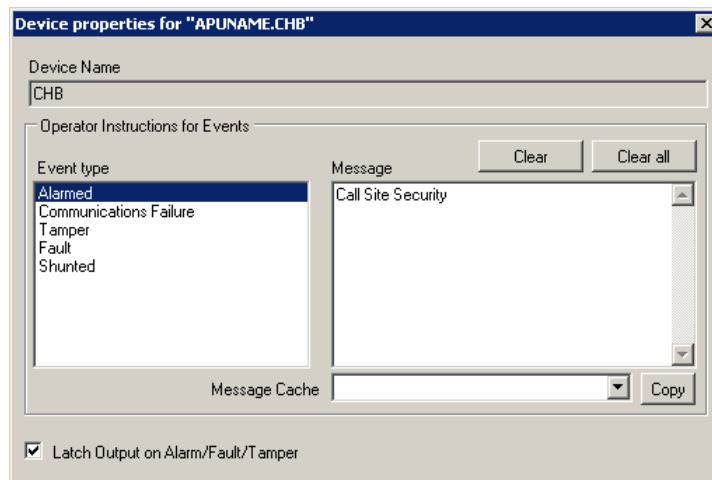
Device properties for "APUNAME.CHB"

Device Name

CHB

Operator Instructions for Events

Event type

Alarmed
Communications Failure
Tamper
Fault
Shunted

Message

Clear

Clear all

Call Site Security

Message Cache

Copy

Latch Output on Alarm/Fault/Tamper